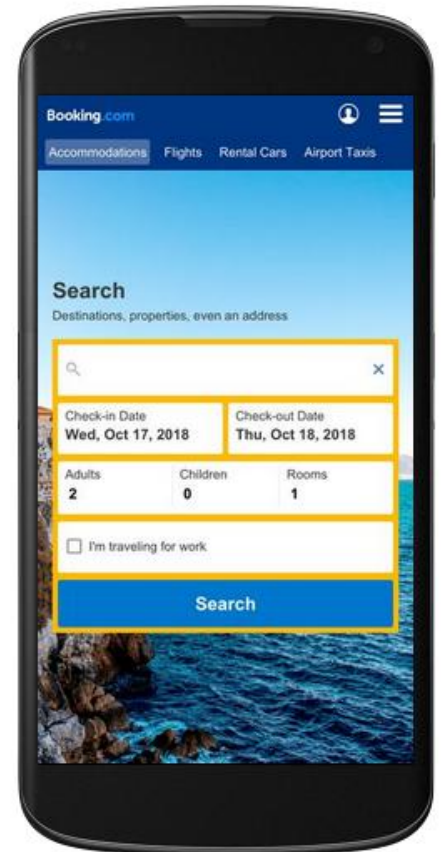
Booking.com

Accommodations Flights Rental Cars Airport Taxis

Search
Destinations, properties, even an address

×

Check-in Date
Wed, Oct 17, 2018

Check-out Date
Thu, Oct 18, 2018

Adults
2

Children
0

Rooms
1

I'm traveling for work

Search